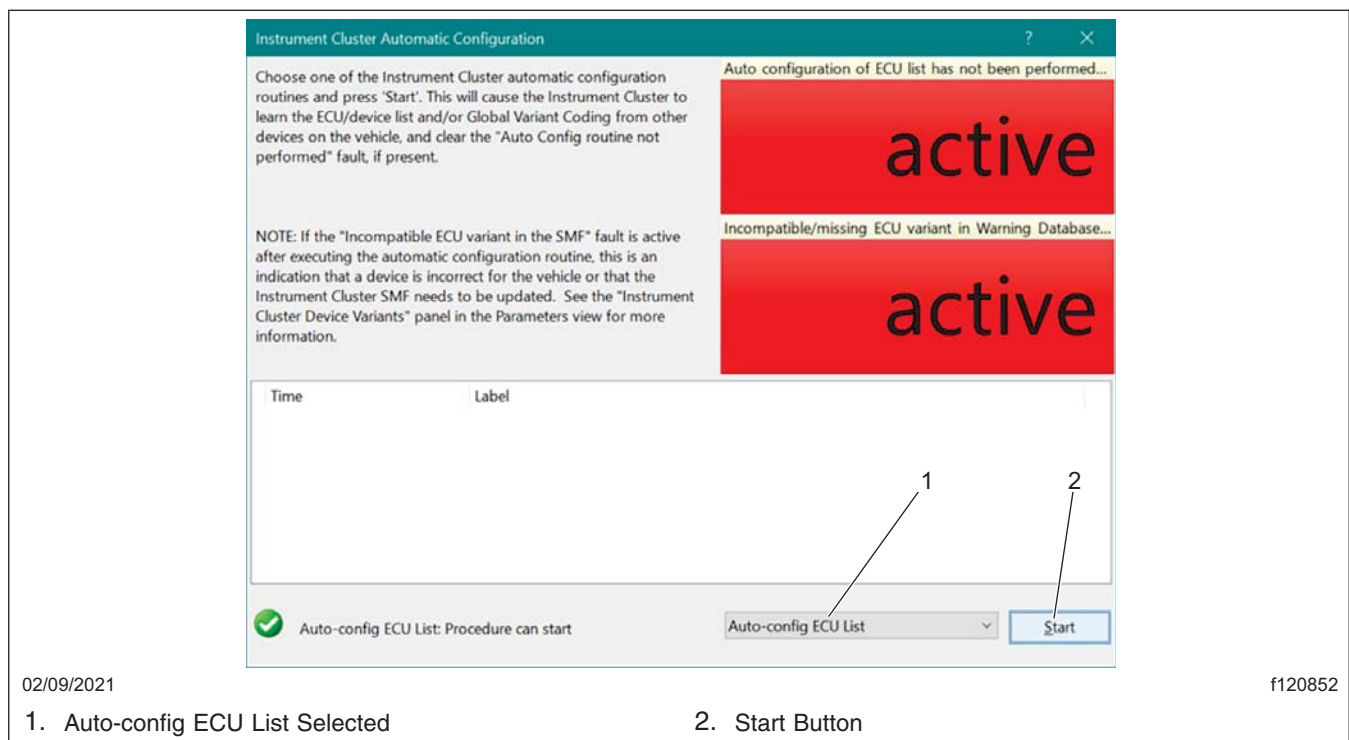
Instrument Cluster Automatic Configuration

?

X

Choose one of the Instrument Cluster automatic configuration routines and press 'Start'. This will cause the Instrument Cluster to learn the ECU/device list and/or Global Variant Coding from other devices on the vehicle, and clear the "Auto Config routine not performed" fault, if present.

Auto configuration of ECU list has not been performed...

active

NOTE: If the "Incompatible ECU variant in the SMF" fault is active after executing the automatic configuration routine, this is an indication that a device is incorrect for the vehicle or that the Instrument Cluster SMF needs to be updated. See the "Instrument Cluster Device Variants" panel in the Parameters view for more information.

Incompatible/missing ECU variant in Warning Database...

active

| Time | Label |
|---|---|

1

2

Auto-config ECU List: Procedure can start

Auto-config ECU List

Start

02/09/2021

f120852

1. Auto-config ECU List Selected

2. Start Button